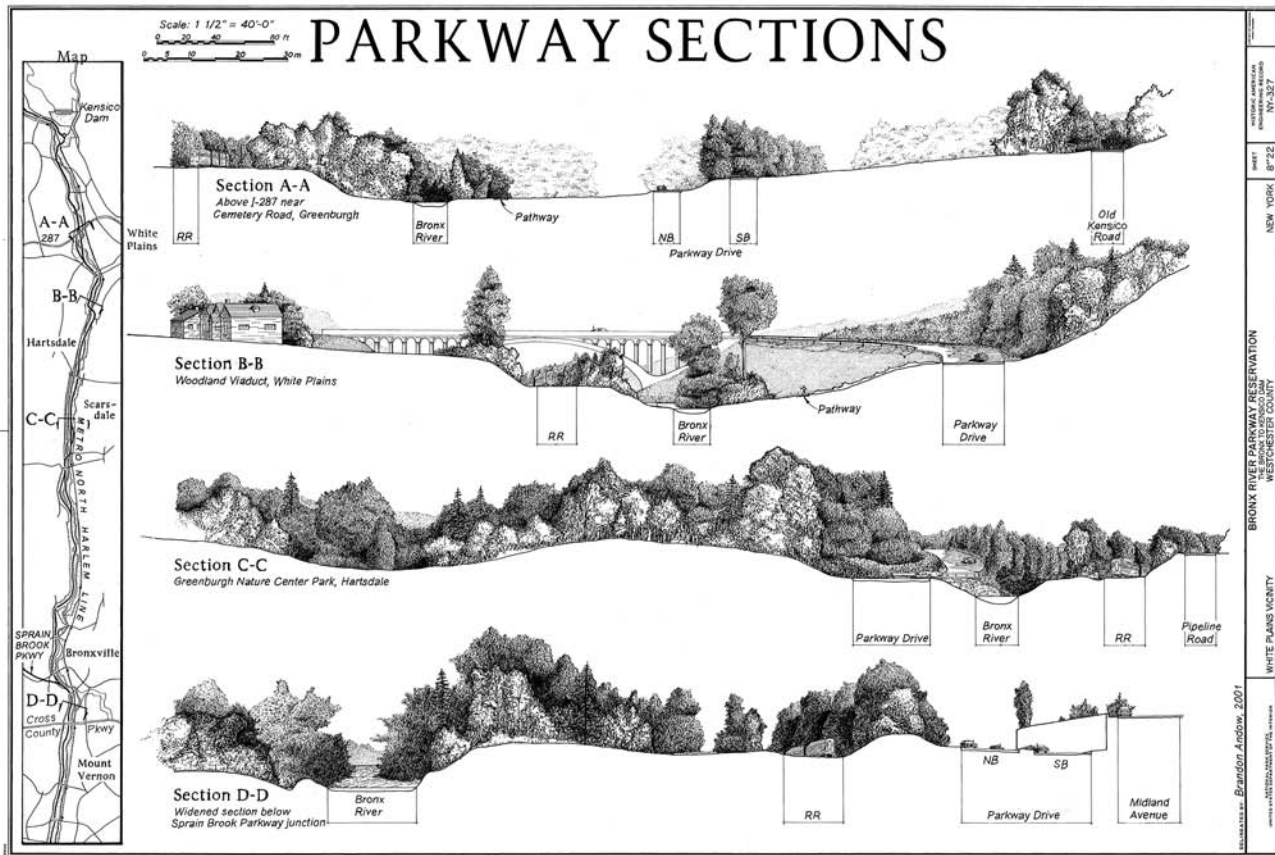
Scale: 1 1/2" = 40'-0"
0 20 40 80 ft
0 5 10 20 30m

PARKWAY SECTIONS

Map
Kensico Dam
A-A
287
White Plains
B-B
Hartsdale
C-C
Scarsdale
METRO NORTH HARLEM LINE
SPRAIN BROOK PKWY
Bronxville
D-D
Cross County Pkwy
Mount Vernon

Section A-A
Above I-287 near Cemetery Road, Greenburgh
RR
Bronx River
Pathway
NB
SB
Parkway Drive
Old Kensico Road

Section B-B
Woodland Viaduct, White Plains
RR
Bronx River
Pathway
Parkway Drive

Section C-C
Greenburgh Nature Center Park, Hartsdale
Parkway Drive
Bronx River
RR
Pipeline Road

Section D-D
Widened section below Sprain Brook Parkway junction
Bronx River
RR
NB
SB
Parkway Drive
Midland Avenue

DELINEATED BY: Brandon Andow, 2001

NATIONAL PARK SERVICE
UNITED STATES DEPARTMENT OF THE INTERIOR

WHITE PLAINS VICINITY

BRONX RIVER PARKWAY RESERVATION
THE BRONX TO KENSICO DAM
WESTCHESTER COUNTY

NEW YORK

SHEET 8 OF 22

HISTORIC AMERICAN ENGINEERING RECORD
NY-327